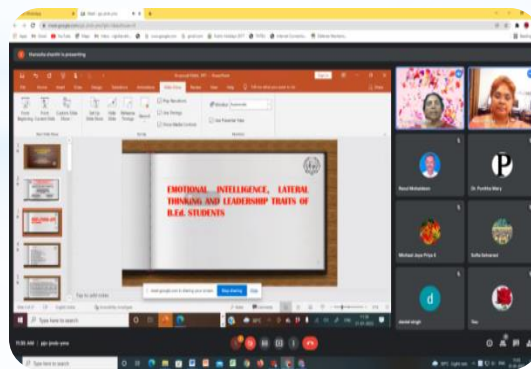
Meet - pjo-jnxk-ywo

Nishantha shanthi is presenting

EMOTIONAL INTELLIGENCE, LATERAL THINKING AND LEADERSHIP TRAITS OF B.Ed. STUDENTS

Tap to add notes

meet.google.com is sharing your screen

Stop sharing

Hide

Rosul Mohaideen

Dr. Punitha Mary

Michael Joys Priya E

Sofia Selvarani

daniel singh

You

P

d

11:30 AM | pjo-jnxk-ywo

Type here to search